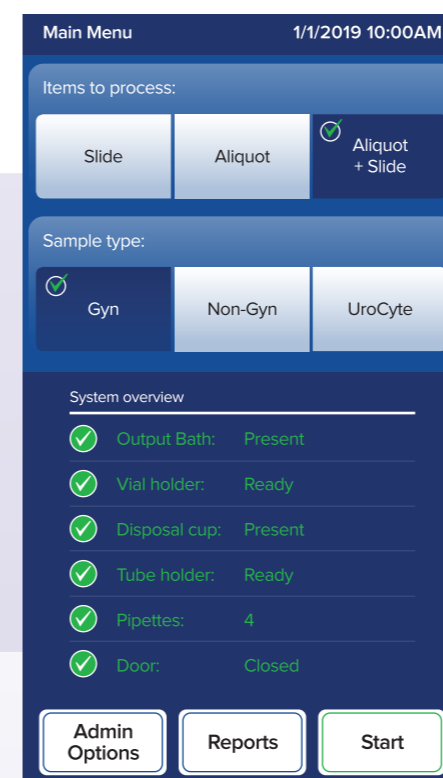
Main Menu 1/1/2019 10:00AM

Items to process:

Slide

Aliquot

Aliquot + Slide

Sample type:

Gyn

Non-Gyn

UroCyte

System overview

Output Bath: Present

Vial holder: Ready

Disposal cup: Present

Tube holder: Ready

Pipettes: 4

Door: Closed

Admin Options

Reports

Start